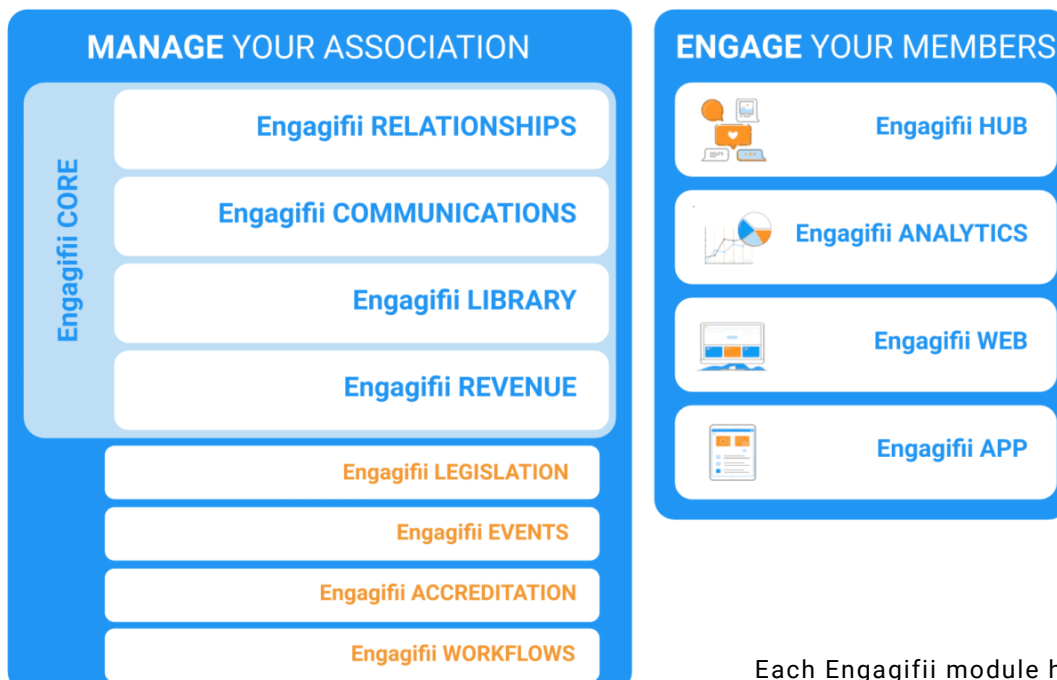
MANAGE YOUR ASSOCIATION

Engagifii CORE

Engagifii RELATIONSHIPS

Engagifii COMMUNICATIONS

Engagifii LIBRARY

Engagifii REVENUE

Engagifii LEGISLATION

Engagifii EVENTS

Engagifii ACCREDITATION

Engagifii WORKFLOWS

ENGAGE YOUR MEMBERS

Engagifii HUB

Engagifii ANALYTICS

Engagifii WEB

Engagifii APP

Each Engagifii module h